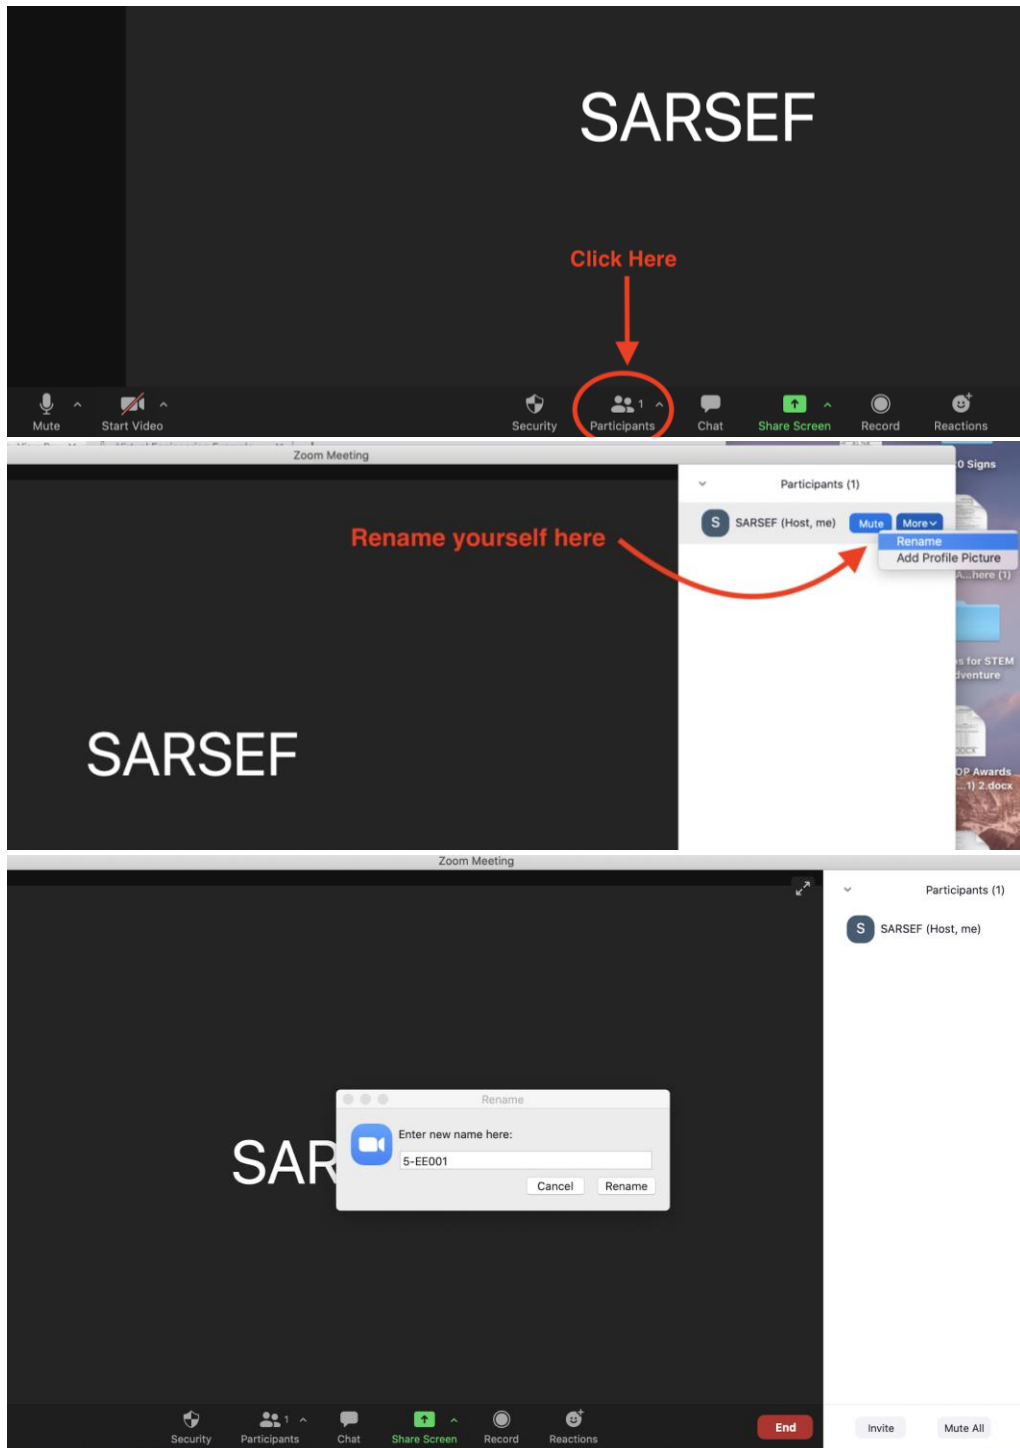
SARSEF

Click Here

Mute
Start Video
Security
1
Participants
Chat
Share Screen
Record
Reactions

Zoom Meeting

Participants (1)

S SARSEF (Host, me) Mute More

Rename
Add Profile Picture

Rename yourself here

0 Signs
A...here (1)
s for STEM
dventure
OP Awards
...1) 2.docx

SARSEF

Zoom Meeting

Participants (1)

S SARSEF (Host, me)

SAR

Rename
Enter new name here:
5-EE001
Cancel Rename

Security
1
Participants
Chat
Share Screen
Record
Reactions
End
Invite
Mute All